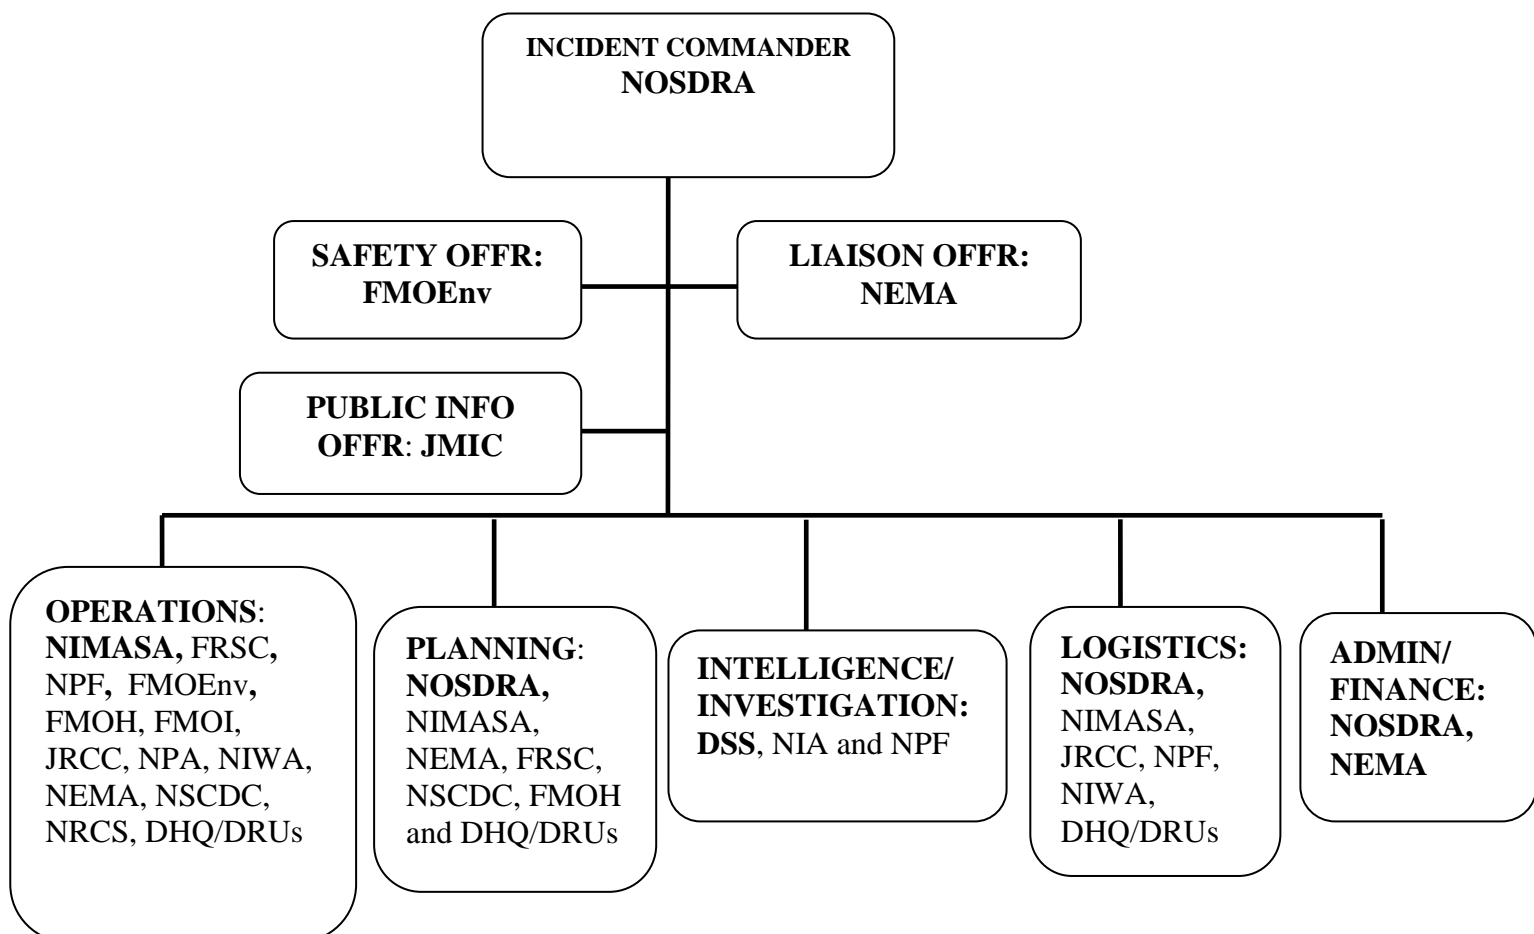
INCIDENT COMMANDER
NOSDRA

SAFETY OFFR: FMOEnv

LIAISON OFFR: NEMA

PUBLIC INFO OFFR: JMIC

OPERATIONS: NIMASA, FRSC, NPF, FMOEnv, FMOH, FMOI, JRCC, NPA, NIWA, NEMA, NSCDC, NRCS, DHQ/DRUs

PLANNING: NOSDRA, NIMASA, NEMA, FRSC, NSCDC, FMOH and DHQ/DRUs

INTELLIGENCE/ INVESTIGATION: DSS, NIA and NPF

LOGISTICS: NOSDRA, NIMASA, JRCC, NPF, NIWA, DHQ/DRUs

ADMIN/ FINANCE: NOSDRA, NEMA